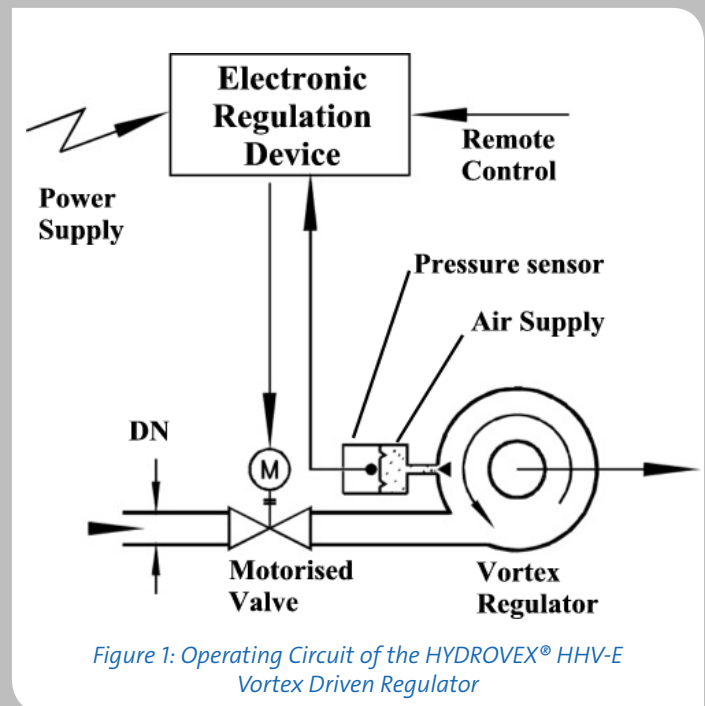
Electronic Regulation Device

Remote Control

Power Supply

Pressure sensor

Air Supply

DN

M

Motorised Valve

Vortex Regulator

Figure 1: Operating Circuit of the HYDROVEX® HHV-E Vortex Driven Regulator